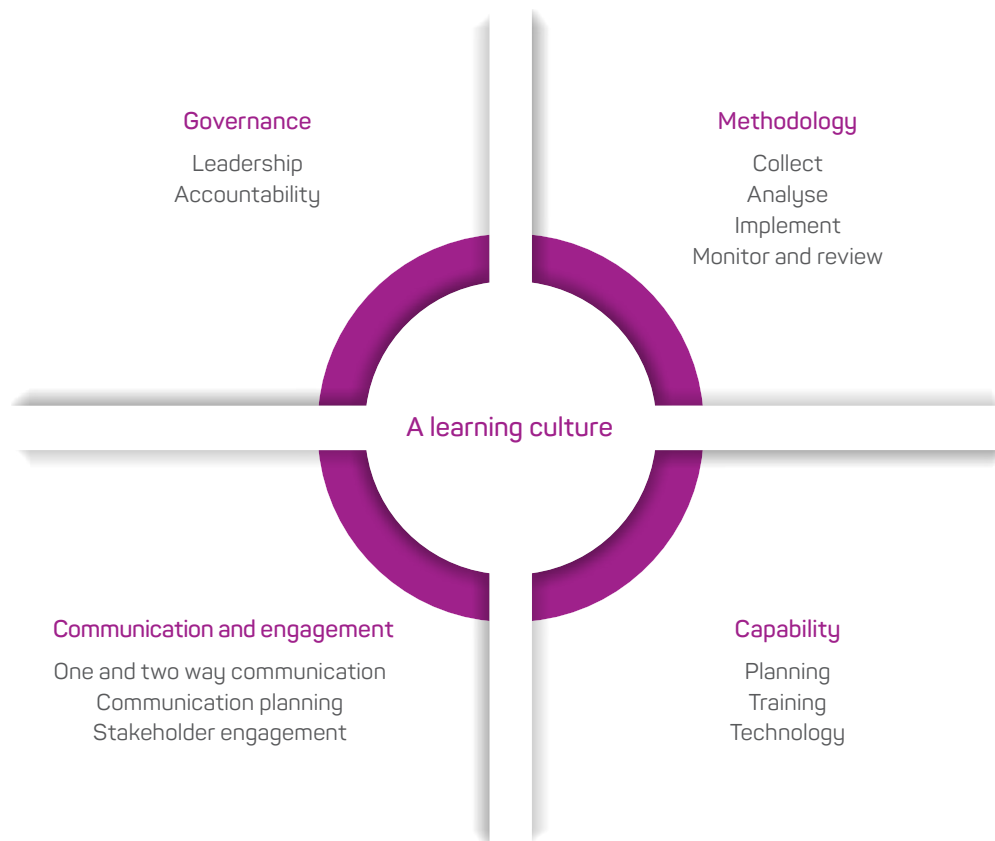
Governance
Leadership
Accountability

Methodology
Collect
Analyse
Implement
Monitor and review

A learning culture

Communication and engagement
One and two way communication
Communication planning
Stakeholder engagement

Capability
Planning
Training
Technology